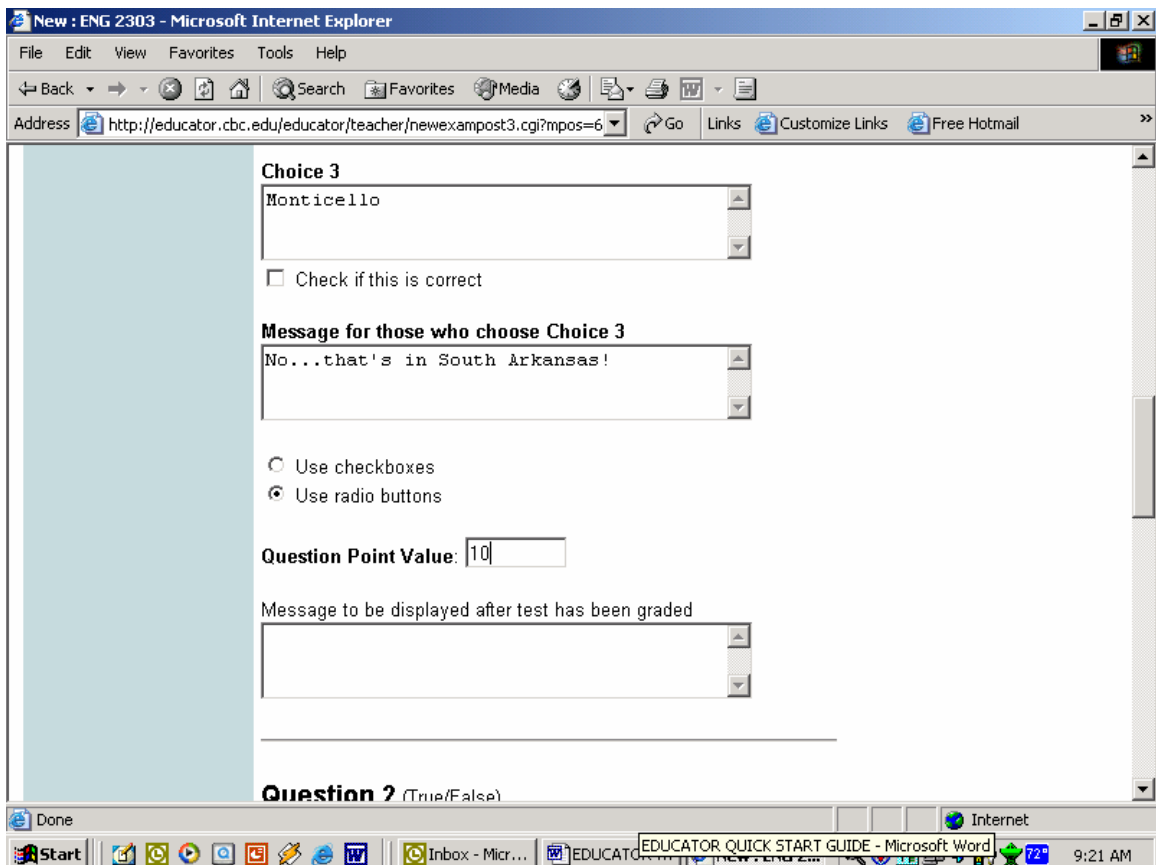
New : ENG 2303 - Microsoft Internet Explorer

File Edit View Favorites Tools Help

Back Search Favorites Media

Address http://educator.cbc.edu/educator/teacher/newexampost3.cgi?mpos=6 Go Links Customize Links Free Hotmail

Choice 3

Monticello

Check if this is correct

Message for those who choose Choice 3

No...that's in South Arkansas!

Use checkboxes

Use radio buttons

Question Point Value: 10

Message to be displayed after test has been graded

Question 2 (True/False)

Done Internet

Start Inbox - Micr... EDUCATOR EDUCATOR QUICK START GUIDE - Microsoft Word New : ENG 2... 72° 9:21 AM